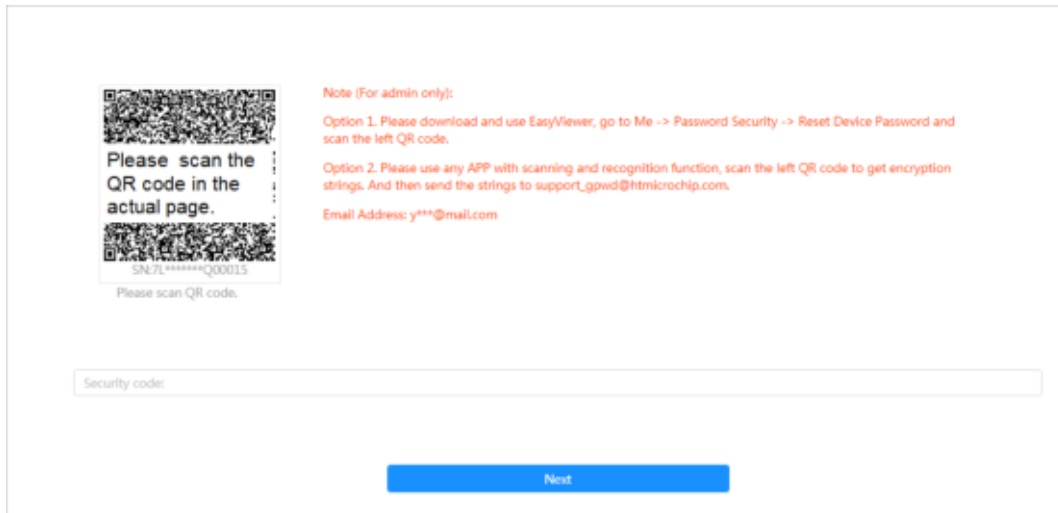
Please scan the QR code in the actual page.

SN:7L*******Q00015

Please scan QR code.

Note (For admin only):

Option 1. Please download and use EasyViewer, go to Me -> Password Security -> Reset Device Password and scan the left QR code.

Option 2. Please use any APP with scanning and recognition function, scan the left QR code to get encryption strings. And then send the strings to support_gpwd@htmicrochip.com.

Email Address: y***@mail.com

Security code:

Next